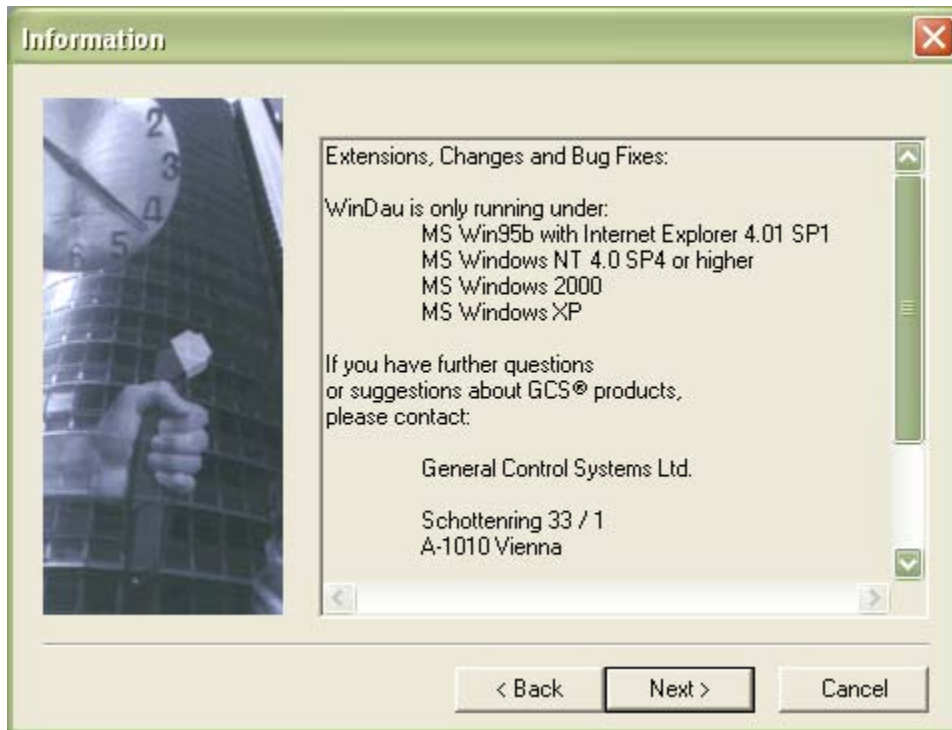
Information

2
3
4
5
6

Extensions, Changes and Bug Fixes:

WinDau is only running under:
MS Win95b with Internet Explorer 4.01 SP1
MS Windows NT 4.0 SP4 or higher
MS Windows 2000
MS Windows XP

If you have further questions
or suggestions about GCS® products,
please contact:

General Control Systems Ltd.

Schottenring 33 / 1
A-1010 Vienna

< Back
Next >
Cancel